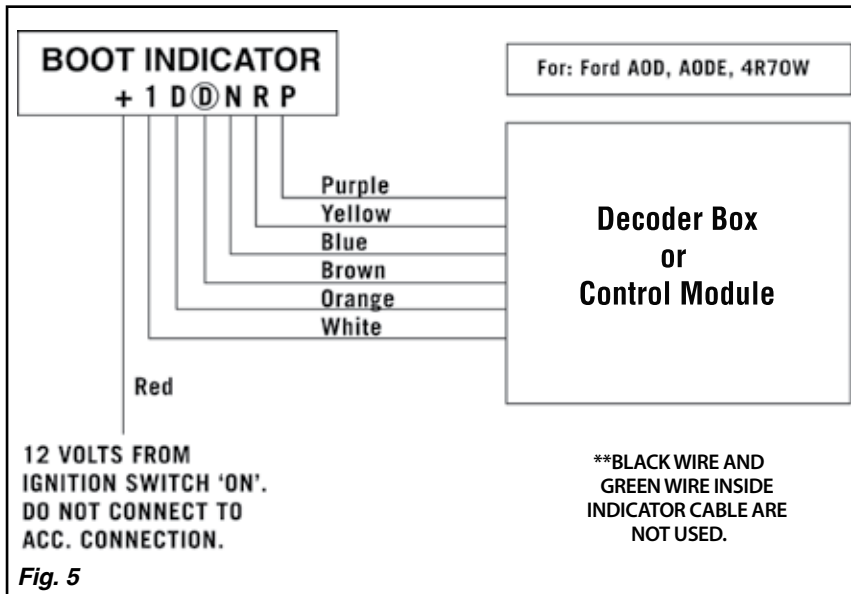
BOOT INDICATOR
+ 1 D Ⓓ N R P

For: Ford AOD, AODE, 4R70W

Purple
Yellow
Blue
Brown
Orange
White

Decoder Box
or
Control Module

Red

12 VOLTS FROM IGNITION SWITCH 'ON'. DO NOT CONNECT TO ACC. CONNECTION.

**BLACK WIRE AND GREEN WIRE INSIDE INDICATOR CABLE ARE NOT USED.

Fig. 5